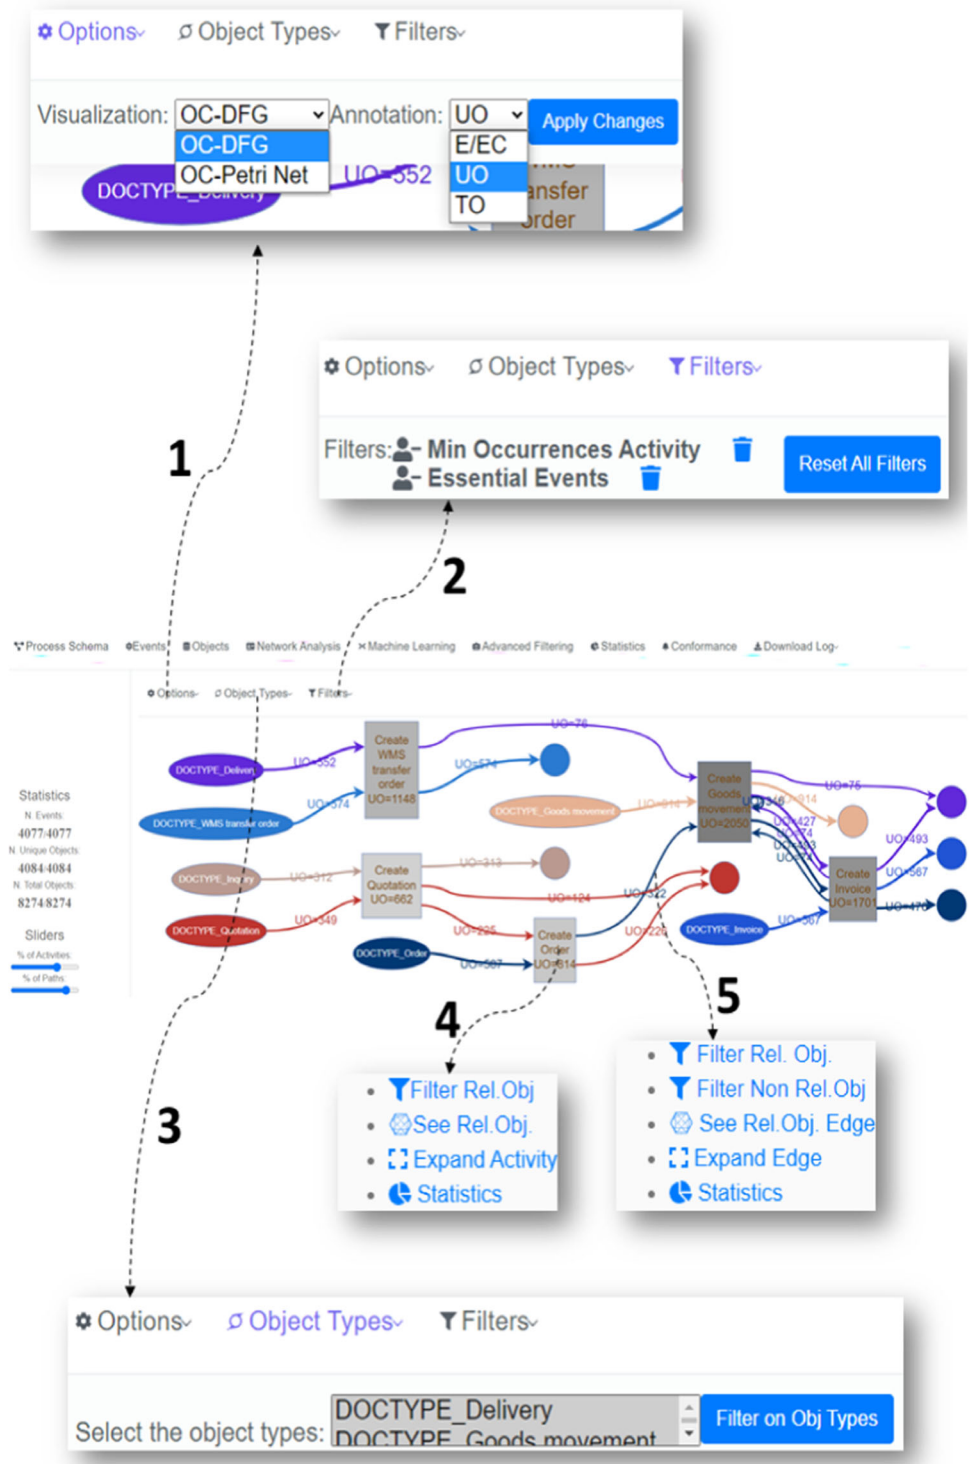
Options Object Types Filters

Visualization: OC-DFG Annotation: UO Apply Changes

OC-DFG
OC-Petri Net

E/EC
UO
TO

DOCTYPE_Delivery UO=552 ansfer order

Options Object Types Filters

Filters: Min Occurrences Activity
Essential Events

Reset All Filters

1

2

Process Schema Events Objects Network Analysis Machine Learning Advanced Filtering Statistics Conformance Download Log

Options Object Types Filters

Statistics
N. Events:
4077/4077
N. Unique Objects:
4084/4084
N. Total Objects:
8274/8274

Sliders
% of Activities:
% of Paths:

DOCTYPE_Delivery UO=552 Create WMS transfer order UO=1148 UO=574 UO=76
DOCTYPE_WMS transfer order UO=574
DOCTYPE_Goods movement UO=914
Create Goods movement UO=2056 UO=75 UO=914 UO=427 UO=574 UO=493 UO=567 UO=470
DOCTYPE_Inquiry UO=312 Create Quotation UO=662 UO=313
DOCTYPE_Quotation UO=349 UO=124 UO=225
DOCTYPE_Order UO=567 Create Order UO=814 UO=322 UO=226
DOCTYPE_Invoice UO=567 Create Invoice UO=1701

4

5

Filter Rel.Obj
See Rel.Obj.
Expand Activity
Statistics

Filter Rel. Obj.
Filter Non Rel.Obj
See Rel.Obj. Edge
Expand Edge
Statistics

3

Options Object Types Filters

Select the object types: DOCTYPE_Delivery DOCTYPE_Goods movement

Filter on Obj Types